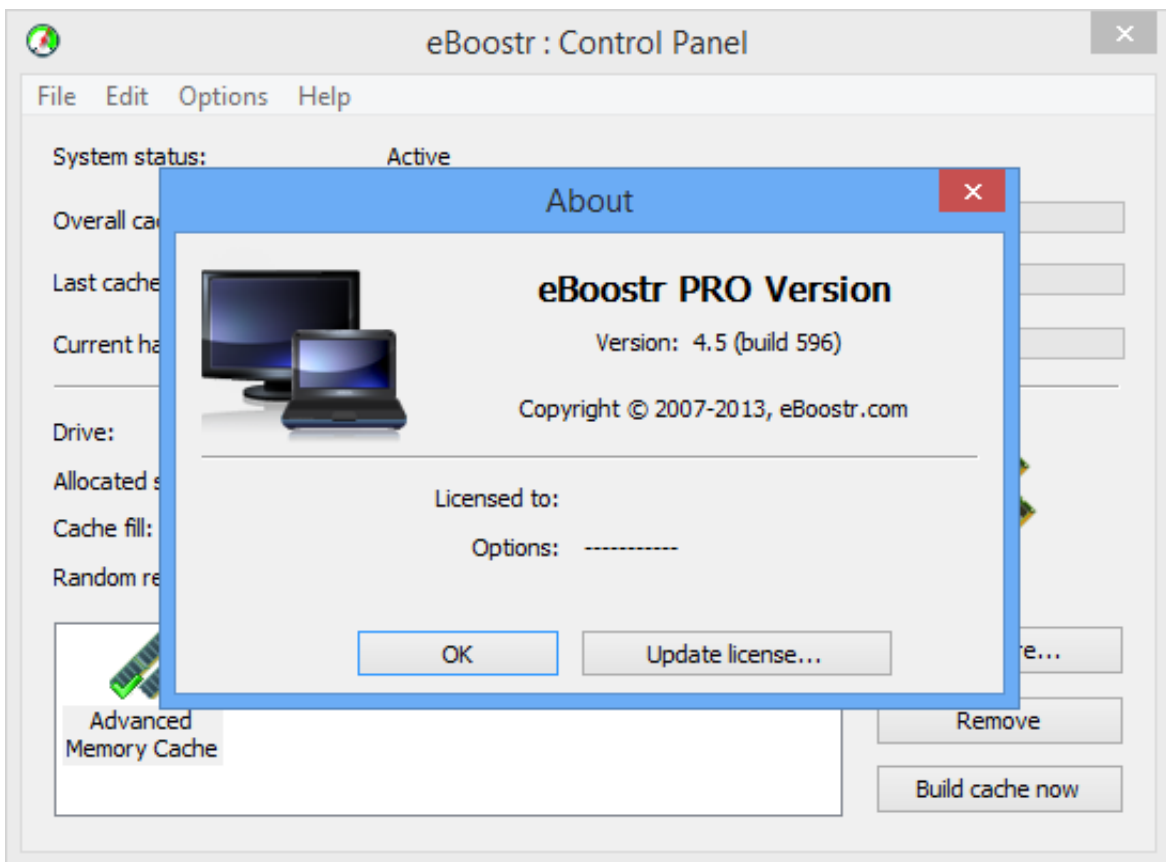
eBoostr : Control Panel

File Edit Options Help

System status: Active

Overall ca

Last cache

Current ha

Drive:

Allocated s

Cache fill:

Random re

Advanced Memory Cache

About

eBoostr PRO Version

Version: 4.5 (build 596)

Copyright © 2007-2013, eBoostr.com

Licensed to:

Options: -----------

OK

Update license...

re...

Remove

Build cache now